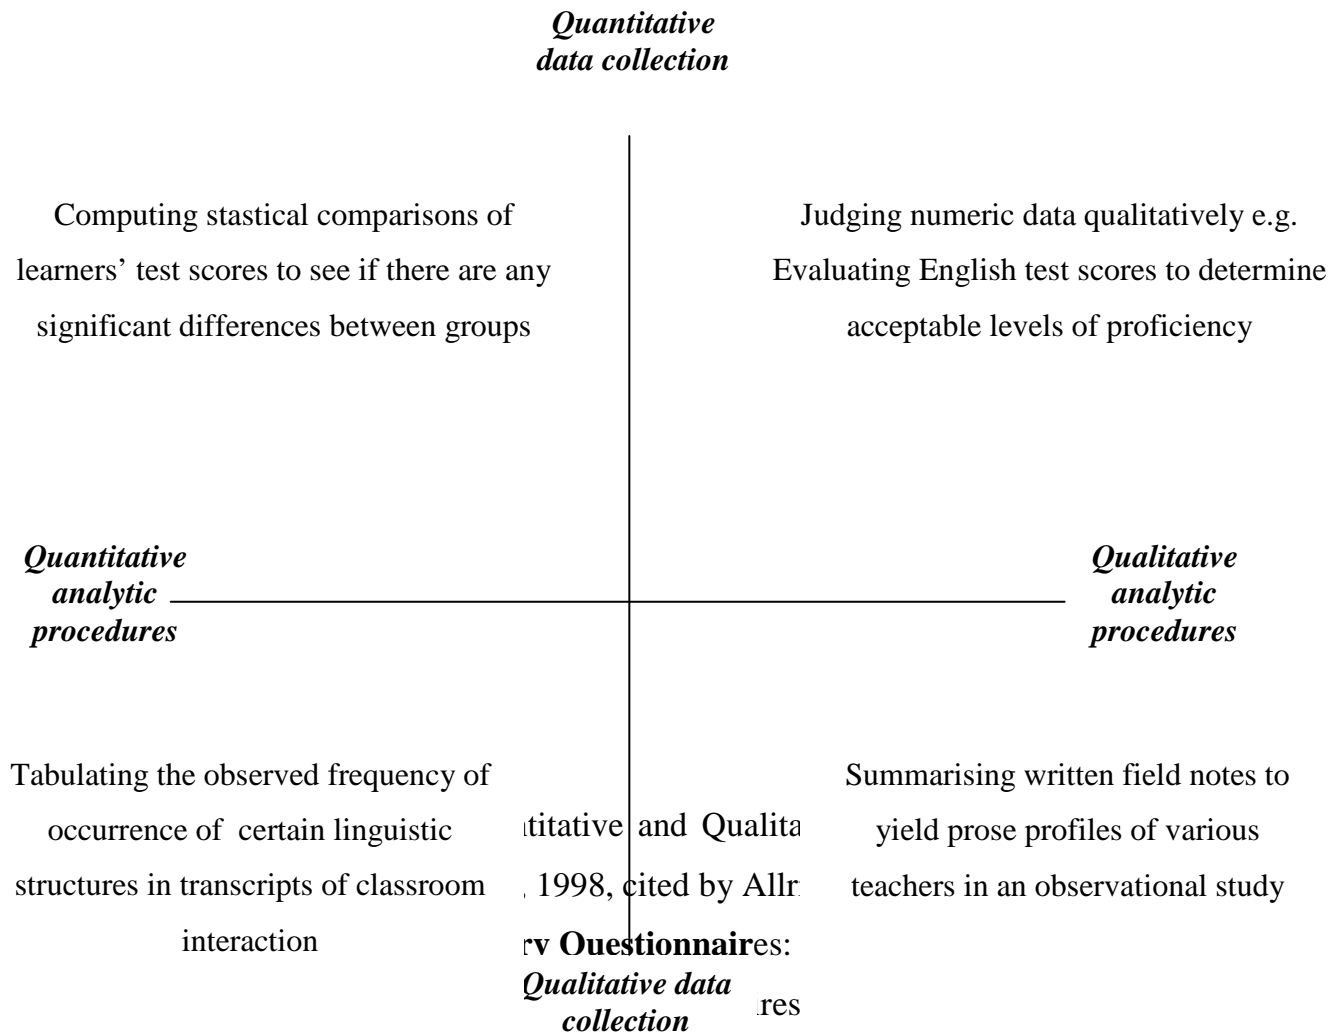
*Quantitative data collection*

Computing stastical comparisons of learners' test scores to see if there are any significant differences between groups

Judging numeric data qualitatively e.g. Evaluating English test scores to determine acceptable levels of proficiency

*Quantitative analytic procedures*

*Qualitative analytic procedures*

Tabulating the observed frequency of occurrence of certain linguistic structures in transcripts of classroom interaction

ıtitative and Qualita

, 1998, cited by Allr

**rv Questionnair**es:

res

Summarising written field notes to yield prose profiles of various teachers in an observational study

*Qualitative data collection*